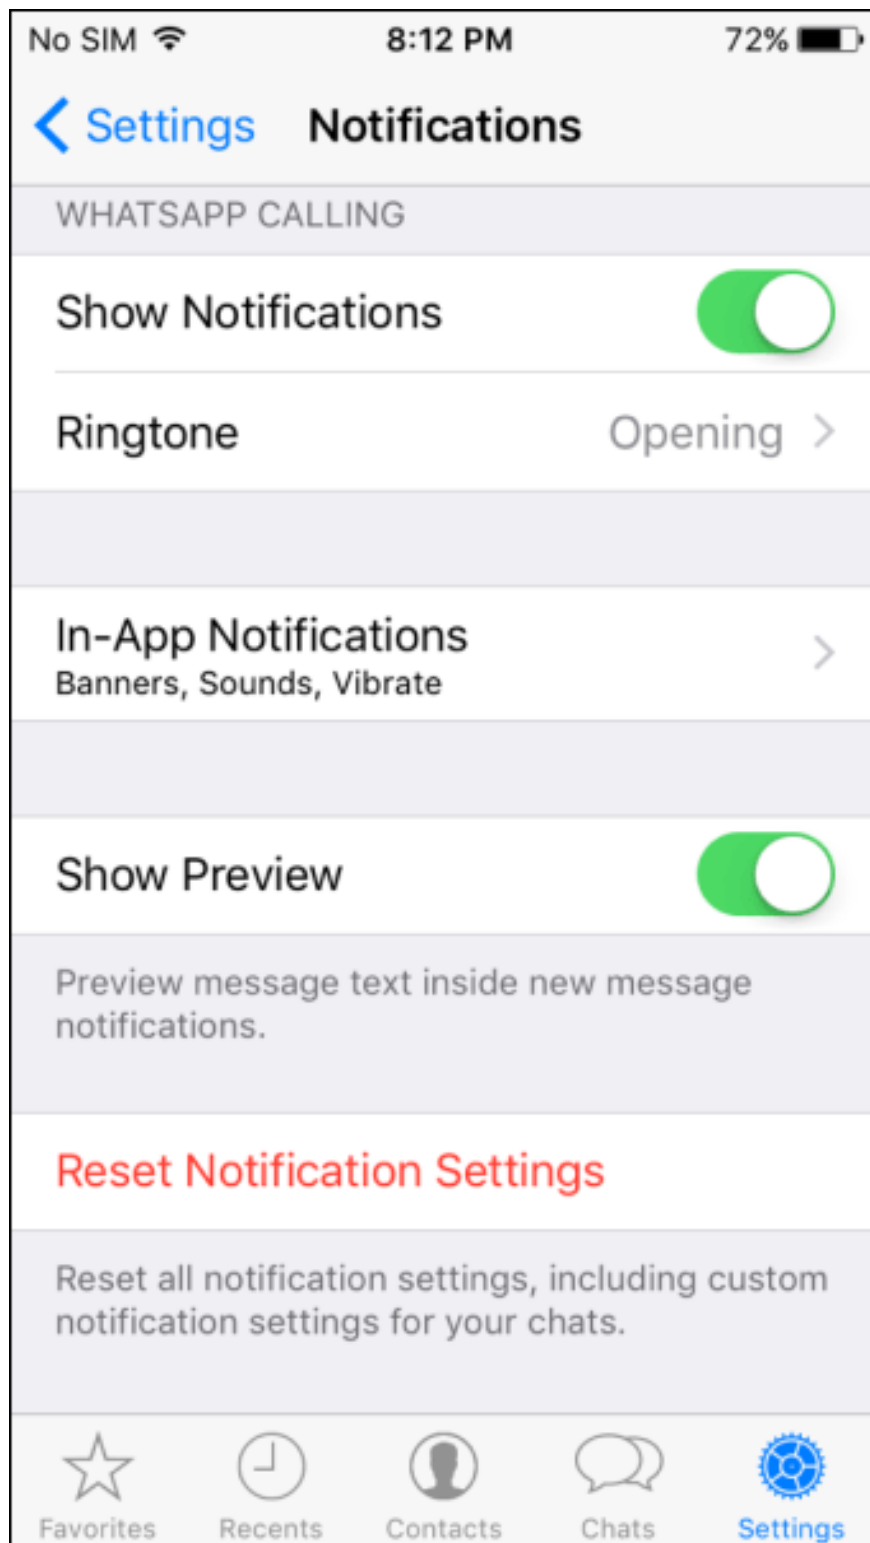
No SIM 8:12 PM 72%

Settings Notifications

WHATSAPP CALLING

Show Notifications

Ringtone Opening

In-App Notifications
Banners, Sounds, Vibrate

Show Preview

Preview message text inside new message notifications.

Reset Notification Settings

Reset all notification settings, including custom notification settings for your chats.

Favorites Recents Contacts Chats Settings